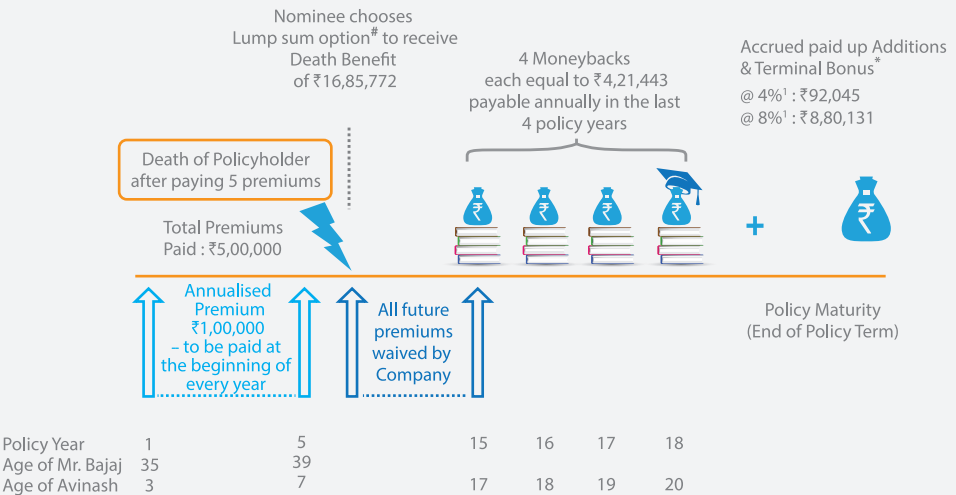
Nominee chooses Lump sum option# to receive Death Benefit of ₹16,85,772

4 Moneybacks each equal to ₹4,21,443 payable annually in the last 4 policy years

Accrued paid up Additions & Terminal Bonus*

@ 4%¹ : ₹92,045

@ 8%¹ : ₹8,80,131

Death of Policyholder after paying 5 premiums

Total Premiums Paid : ₹5,00,000

₹ ₹ ₹ ₹ + ₹

Annualised Premium ₹1,00,000 – to be paid at the beginning of every year

All future premiums waived by Company

Policy Maturity (End of Policy Term)

| Policy Year | 1 | 5 | 15 | 16 | 17 | 18 |
|---|---|---|---|---|---|---|
| Age of Mr. Bajaj | 35 | 39 | | | | |
| Age of Avinash | 3 | 7 | 17 | 18 | 19 | 20 |